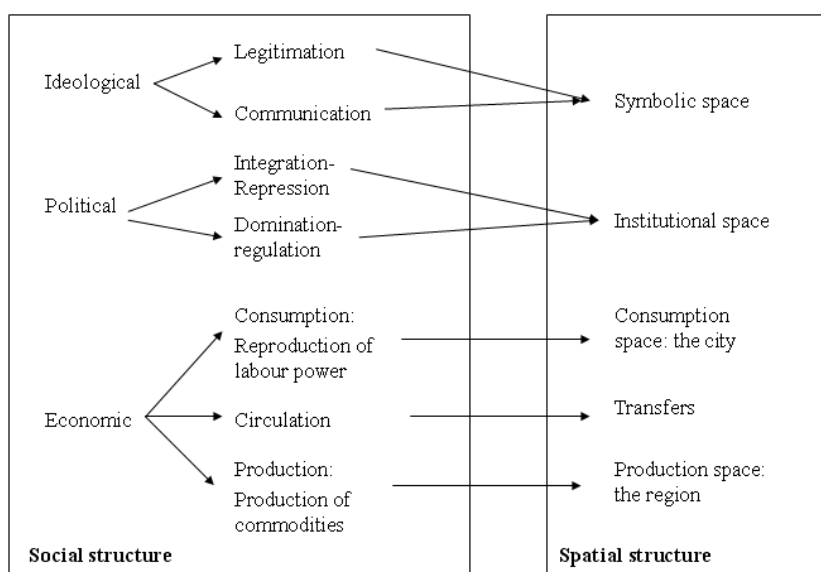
Ideological

Legitimation

Communication

Symbolic space

Political

Integration-Repression

Domination-regulation

Institutional space

Economic

Consumption: Reproduction of labour power

Consumption space: the city

Circulation

Transfers

Production: Production of commodities

Production space: the region

**Social structure**

**Spatial structure**